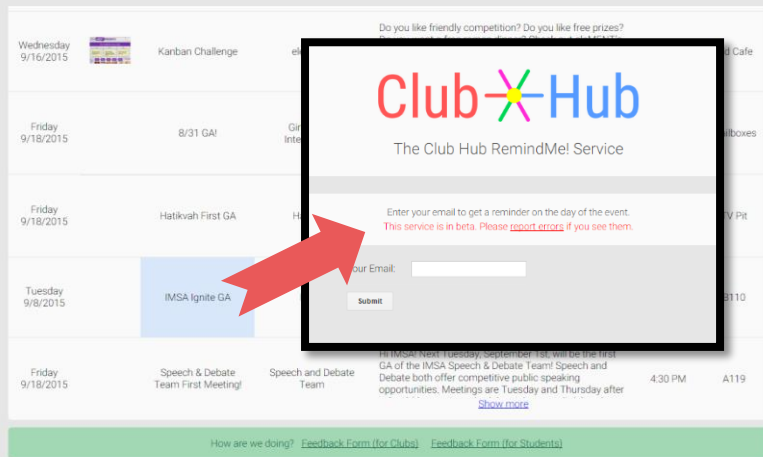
| | | | | | | |
|---|---|---|---|---|---|---|
| Wednesday 9/16/2015 | | Kanban Challenge | ele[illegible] | Do you like friendly competition? Do you like free prizes? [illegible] | | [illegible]d Cafe |
| Friday 9/18/2015 | | 8/31 GA! | Gir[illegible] Inte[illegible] | | | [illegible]ilboxes |
| Friday 9/18/2015 | | Hatikvah First GA | Ha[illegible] | | | TV Pit |
| Tuesday 9/8/2015 | | IMSA Ignite GA | | | | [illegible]110 |
| Friday 9/18/2015 | | Speech & Debate Team First Meeting! | Speech and Debate Team | Hi IMSA! Next Tuesday, September 1st, will be the first GA of the IMSA Speech & Debate Team! Speech and Debate both offer competitive public speaking opportunities. Meetings are Tuesday and Thursday after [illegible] Show more | 4:30 PM | A119 |

Club Hub

The Club Hub RemindMe! Service

Enter your email to get a reminder on the day of the event.
This service is in beta. Please report errors if you see them.

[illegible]our Email:

Submit

How are we doing? Feedback Form (for Clubs) Feedback Form (for Students)